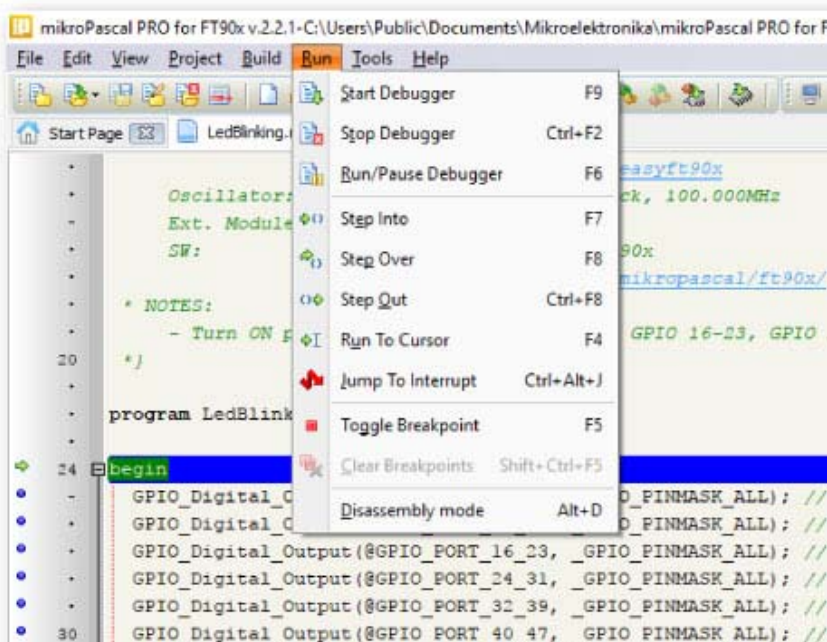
mikroPascal PRO for FT90x v.2.2.1-C:\Users\Public\Documents\Mikroelektronika\mikroPascal PRO for F

File Edit View Project Build Run Tools Help

Start Page LedBlinking.

Start Debugger F9
Stop Debugger Ctrl+F2
Run/Pause Debugger F6
Step Into F7
Step Over F8
Step Out Ctrl+F8
Run To Cursor F4
Jump To Interrupt Ctrl+Alt+J
Toggle Breakpoint F5
Clear Breakpoints Shift+Ctrl+F5
Disassembly mode Alt+D

easyft90x
Oscillator: ck, 100.000MHz
Ext. Module
SW: 90x
mikropascal/ft90x/

* NOTES:
- Turn ON p GPIO 16-23, GPIO
20 *}

program LedBlink

24 begin
GPIO_Digital_O _PINMASK_ALL); //
GPIO_Digital_O _PINMASK_ALL); //
GPIO_Digital_Output(@GPIO_PORT_16_23, _GPIO_PINMASK_ALL); //
GPIO_Digital_Output(@GPIO_PORT_24_31, _GPIO_PINMASK_ALL); //
GPIO_Digital_Output(@GPIO_PORT_32_39, _GPIO_PINMASK_ALL); //
30 GPIO_Digital_Output(@GPIO_PORT_40_47, _GPIO_PINMASK_ALL); //